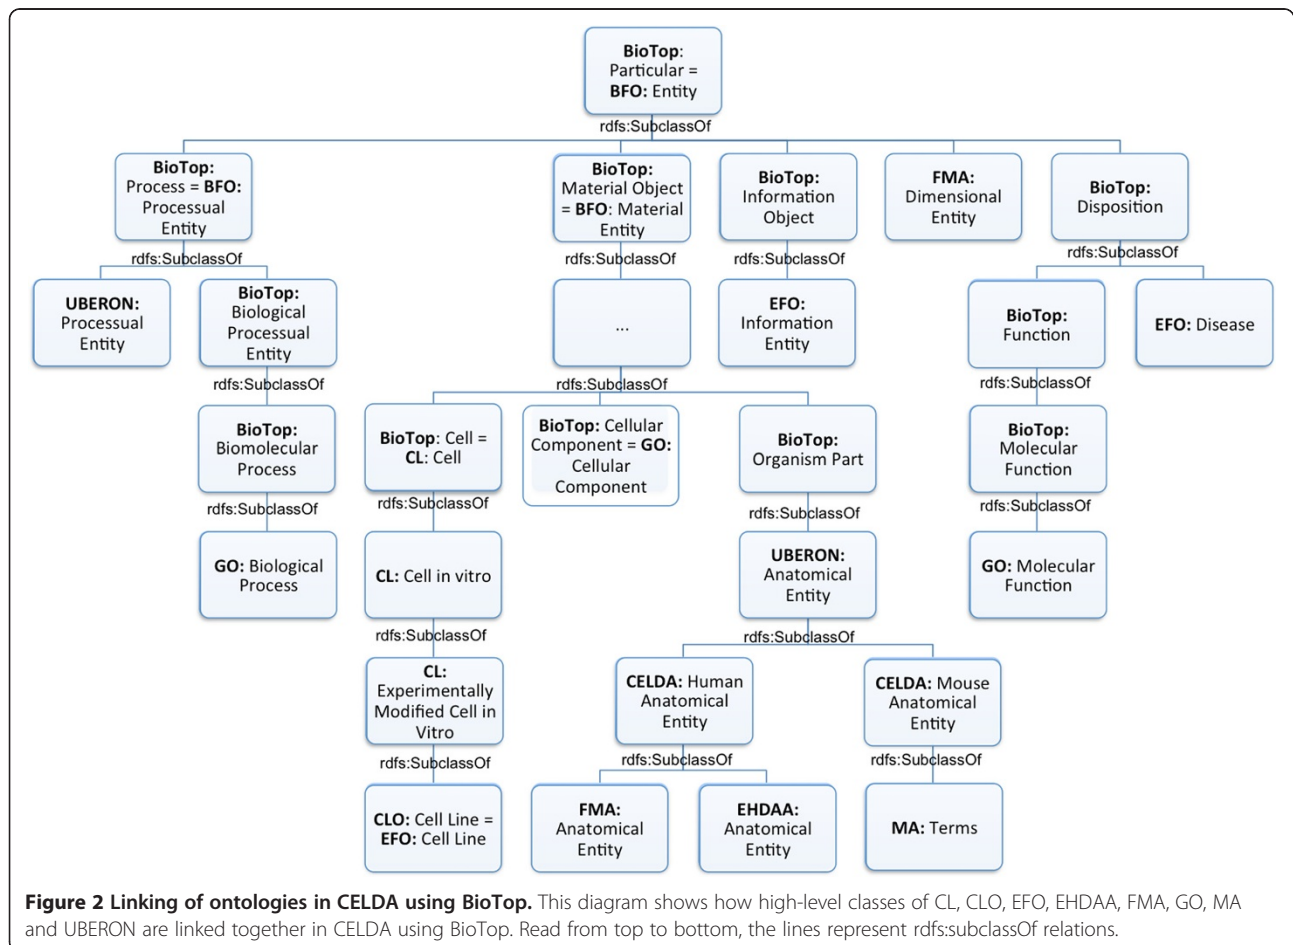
BioTop: Particular = BFO: Entity

rdfs:SubclassOf

BioTop: Process = BFO: Processual Entity

BioTop: Material Object = BFO: Material Entity

BioTop: Information Object

FMA: Dimensional Entity

BioTop: Disposition

rdfs:SubclassOf

UBERON: Processual Entity

BioTop: Biological Processual Entity

rdfs:SubclassOf

...

rdfs:SubclassOf

EFO: Information Entity

rdfs:SubclassOf

BioTop: Function

EFO: Disease

rdfs:SubclassOf

rdfs:SubclassOf

BioTop: Biomolecular Process

BioTop: Cell = CL: Cell

BioTop: Cellular Component = GO: Cellular Component

BioTop: Organism Part

rdfs:SubclassOf

BioTop: Molecular Function

rdfs:SubclassOf

rdfs:SubclassOf

rdfs:SubclassOf

rdfs:SubclassOf

GO: Biological Process

CL: Cell in vitro

UBERON: Anatomical Entity

GO: Molecular Function

rdfs:SubclassOf

rdfs:SubclassOf

CL: Experimentally Modified Cell in Vitro

CELDA: Human Anatomical Entity

CELDA: Mouse Anatomical Entity

rdfs:SubclassOf

rdfs:SubclassOf

rdfs:SubclassOf

CLO: Cell Line = EFO: Cell Line

FMA: Anatomical Entity

EHDAA: Anatomical Entity

MA: Terms

Figure 2 Linking of ontologies in CELDA using BioTop. This diagram shows how high-level classes of CL, CLO, EFO, EHDAA, FMA, GO, MA and UBERON are linked together in CELDA using BioTop. Read from top to bottom, the lines represent rdfs:subclassOf relations.